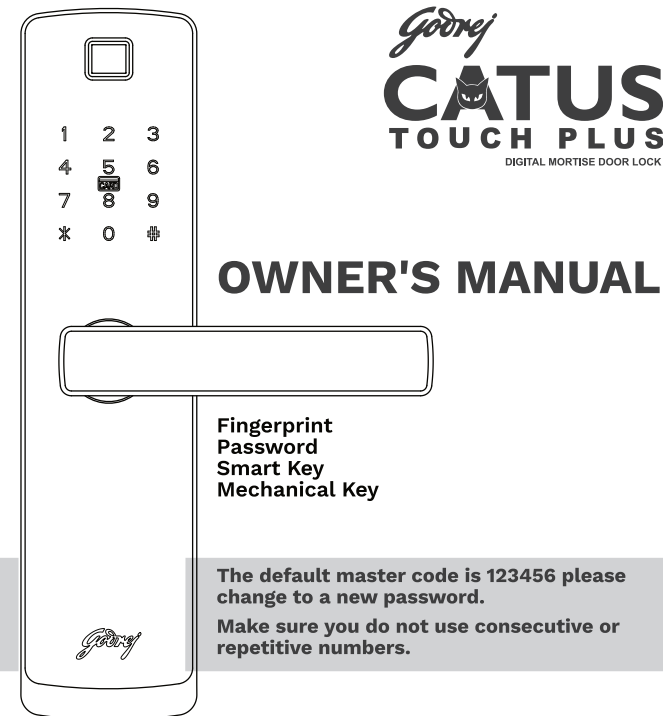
1 2 3
4 5 6
CARD
7 8 9
* 0 #

Godrej

Godrej
CATUS
TOUCH PLUS
DIGITAL MORTISE DOOR LOCK

OWNER'S MANUAL

Fingerprint
Password
Smart Key
Mechanical Key

The default master code is 123456 please change to a new password.

Make sure you do not use consecutive or repetitive numbers.